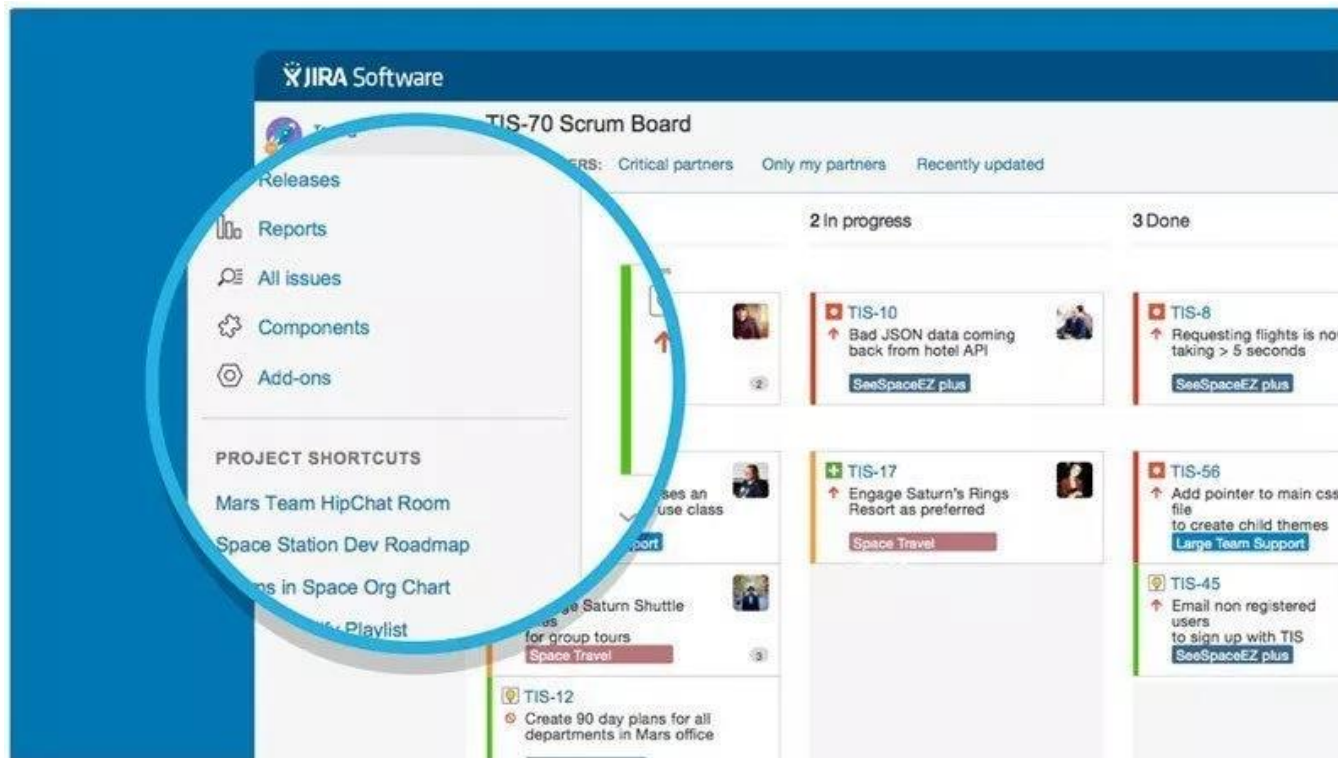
JIRA Software

TIS-70 Scrum Board

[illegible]ERS: Critical partners Only my partners Recently updated

Releases

Reports

All issues

Components

Add-ons

PROJECT SHORTCUTS

Mars Team HipChat Room

Space Station Dev Roadmap

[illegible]s in Space Org Chart

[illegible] Playlist

2 In progress

3 Done

2

TIS-10
Bad JSON data coming back from hotel API
SeeSpaceEZ plus

TIS-8
Requesting flights is no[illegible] taking > 5 seconds
SeeSpaceEZ plus

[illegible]ses an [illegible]use class
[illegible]port

TIS-17
Engage Saturn's Rings Resort as preferred
Space Travel

TIS-56
Add pointer to main css file to create child themes
Large Team Support

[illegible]ge Saturn Shuttle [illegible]s for group tours
Space Travel
3

TIS-45
Email non registered users to sign up with TIS
SeeSpaceEZ plus

TIS-12
Create 90 day plans for all departments in Mars office